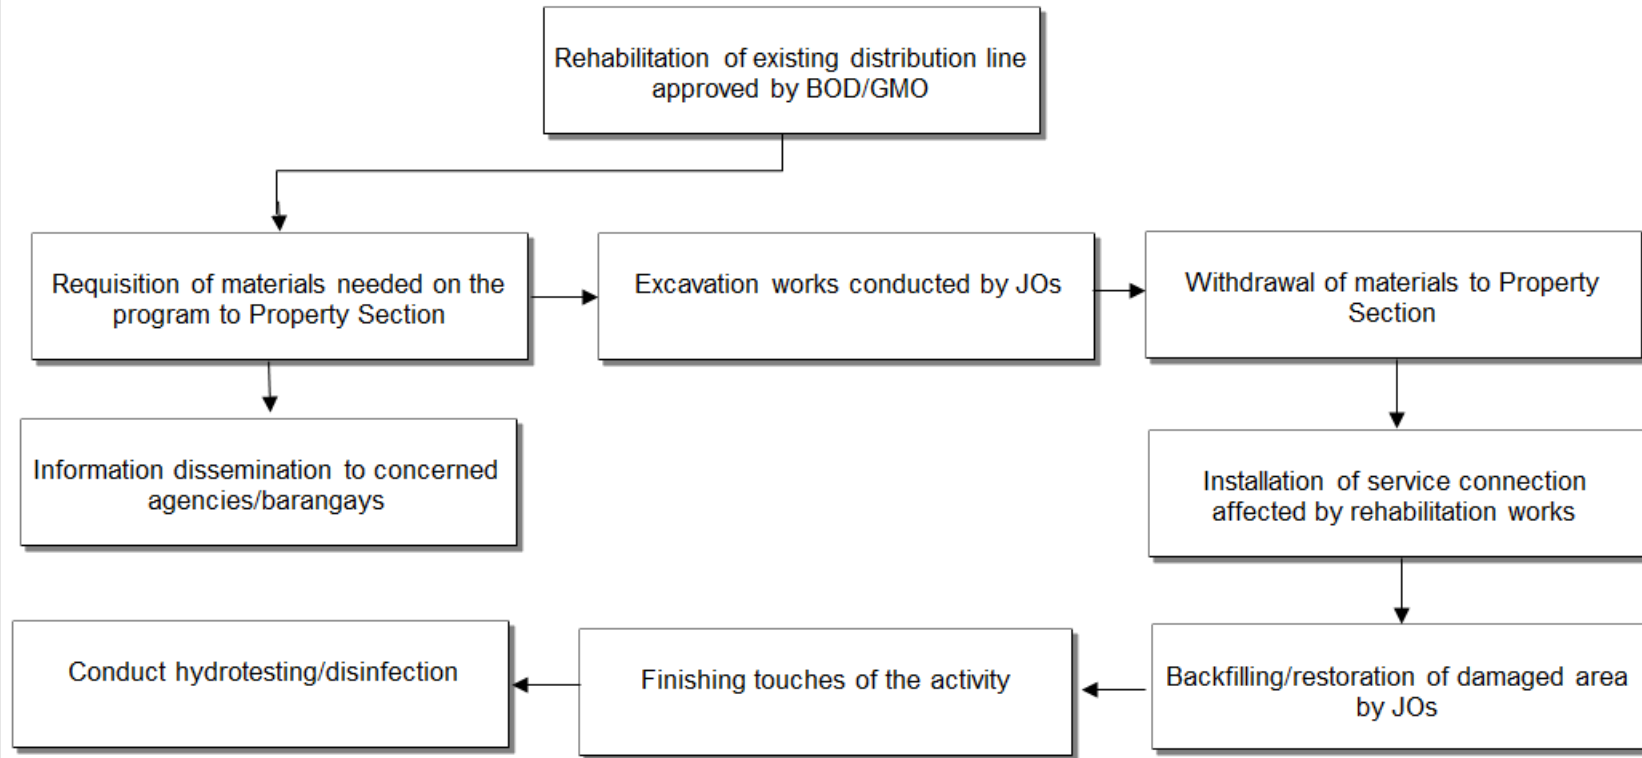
Rehabilitation of existing distribution line approved by BOD/GMO

Requisition of materials needed on the program to Property Section

Excavation works conducted by JOs

Withdrawal of materials to Property Section

Information dissemination to concerned agencies/barangays

Installation of service connection affected by rehabilitation works

Backfilling/restoration of damaged area by JOs

Finishing touches of the activity

Conduct hydrotesting/disinfection